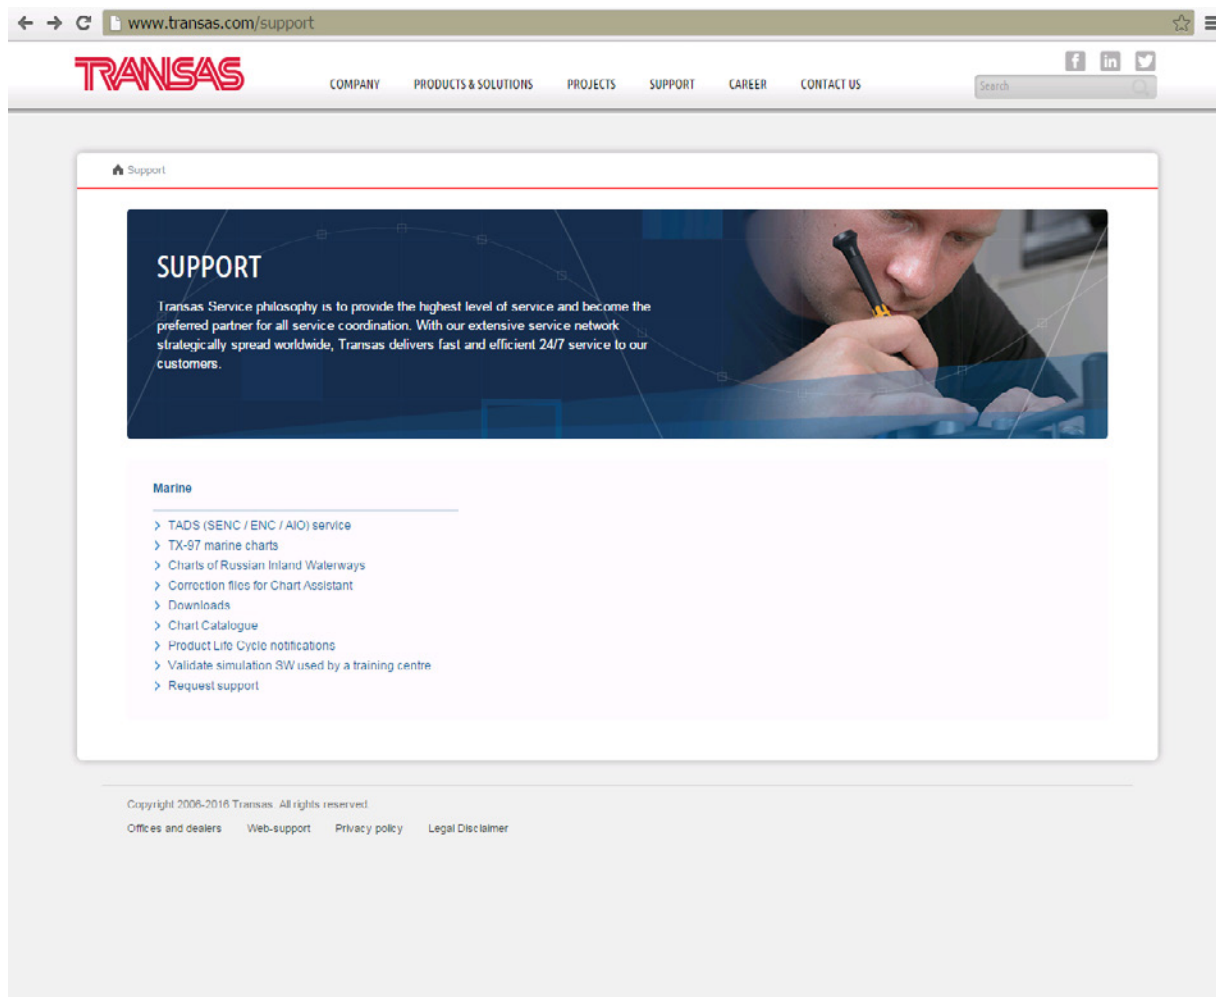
www.transas.com/support

TRANSAS

COMPANY PRODUCTS & SOLUTIONS PROJECTS SUPPORT CAREER CONTACT US

Search

Support

SUPPORT

Transas Service philosophy is to provide the highest level of service and become the preferred partner for all service coordination. With our extensive service network strategically spread worldwide, Transas delivers fast and efficient 24/7 service to our customers.

Marine

› TADS (SENC / ENC / AIO) service
› TX-97 marine charts
› Charts of Russian Inland Waterways
› Correction files for Chart Assistant
› Downloads
› Chart Catalogue
› Product Life Cycle notifications
› Validate simulation SW used by a training centre
› Request support

Copyright 2006-2016 Transas. All rights reserved.

Offices and dealers Web-support Privacy policy Legal Disclaimer